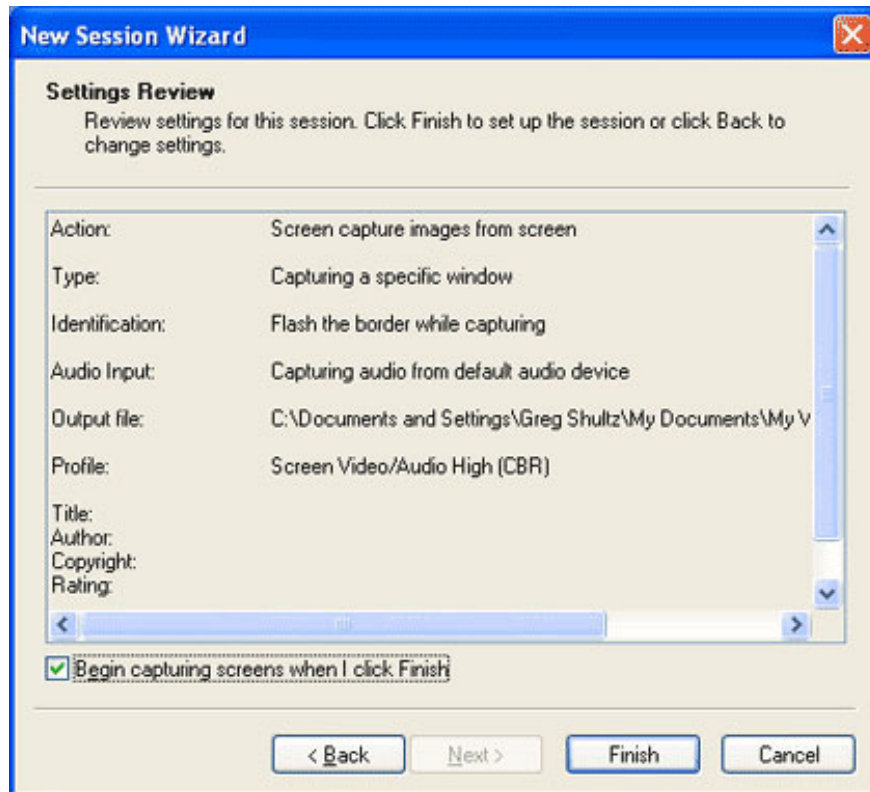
New Session Wizard

Settings Review
Review settings for this session. Click Finish to set up the session or click Back to change settings.

| | |
|---|---|
| Action: | Screen capture images from screen |
| Type: | Capturing a specific window |
| Identification: | Flash the border while capturing |
| Audio Input: | Capturing audio from default audio device |
| Output file: | C:\Documents and Settings\Greg Shultz\My Documents\My V |
| Profile: | Screen Video/Audio High (CBR) |
| Title: | |
| Author: | |
| Copyright: | |
| Rating: | |

Begin capturing screens when I click Finish

< Back | Next > | Finish | Cancel